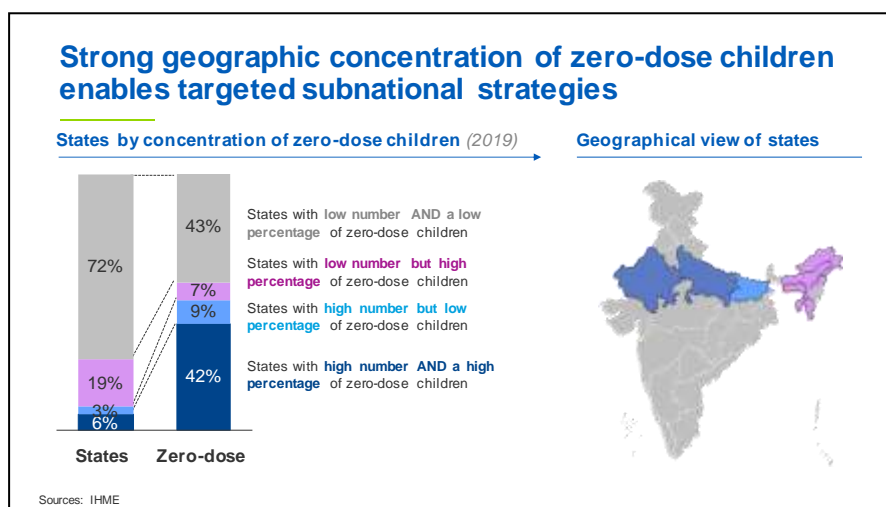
Strong geographic concentration of zero-dose children enables targeted subnational strategies

States by concentration of zero-dose children (2019)

Geographical view of states

72%
19%
3%
6%

43%
7%
9%
42%

States
Zero-dose

States with low number AND a low percentage of zero-dose children

States with low number but high percentage of zero-dose children

States with high number but low percentage of zero-dose children

States with high number AND a high percentage of zero-dose children

Sources: IHME